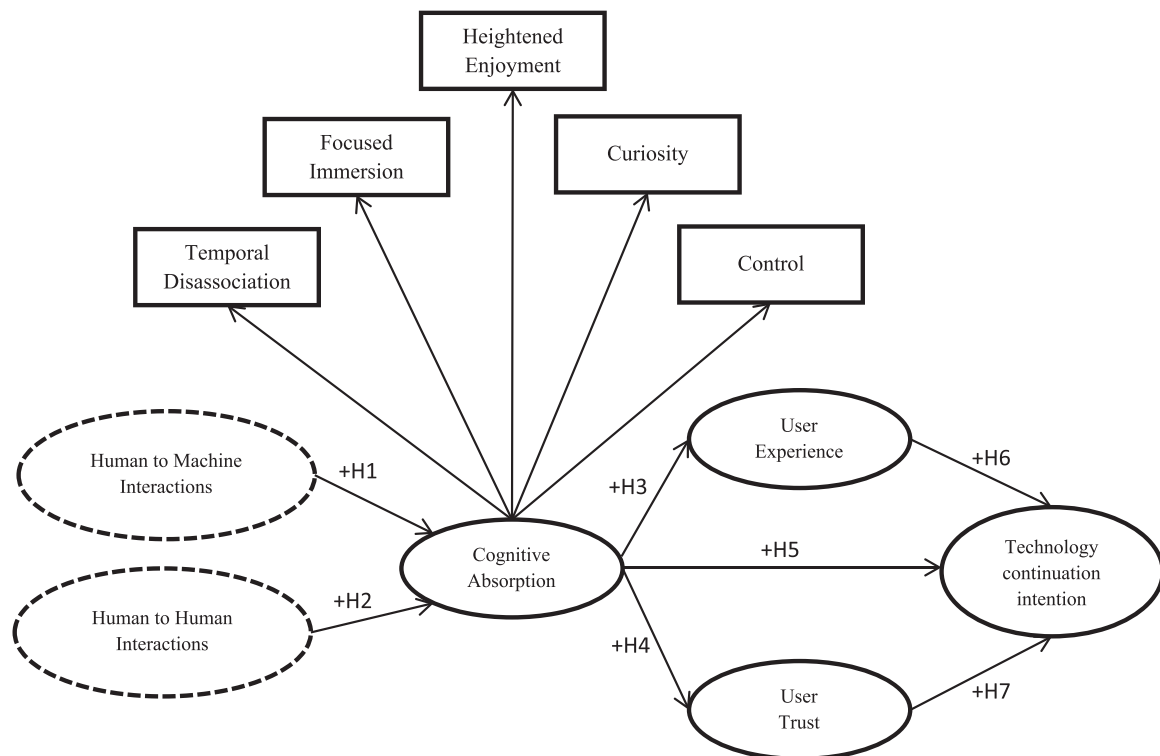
Heightened Enjoyment

Focused Immersion

Curiosity

Temporal Disassociation

Control

Human to Machine Interactions

+H1

Human to Human Interactions

+H2

Cognitive Absorption

+H3

User Experience

+H6

+H5

Technology continuation intention

+H4

User Trust

+H7